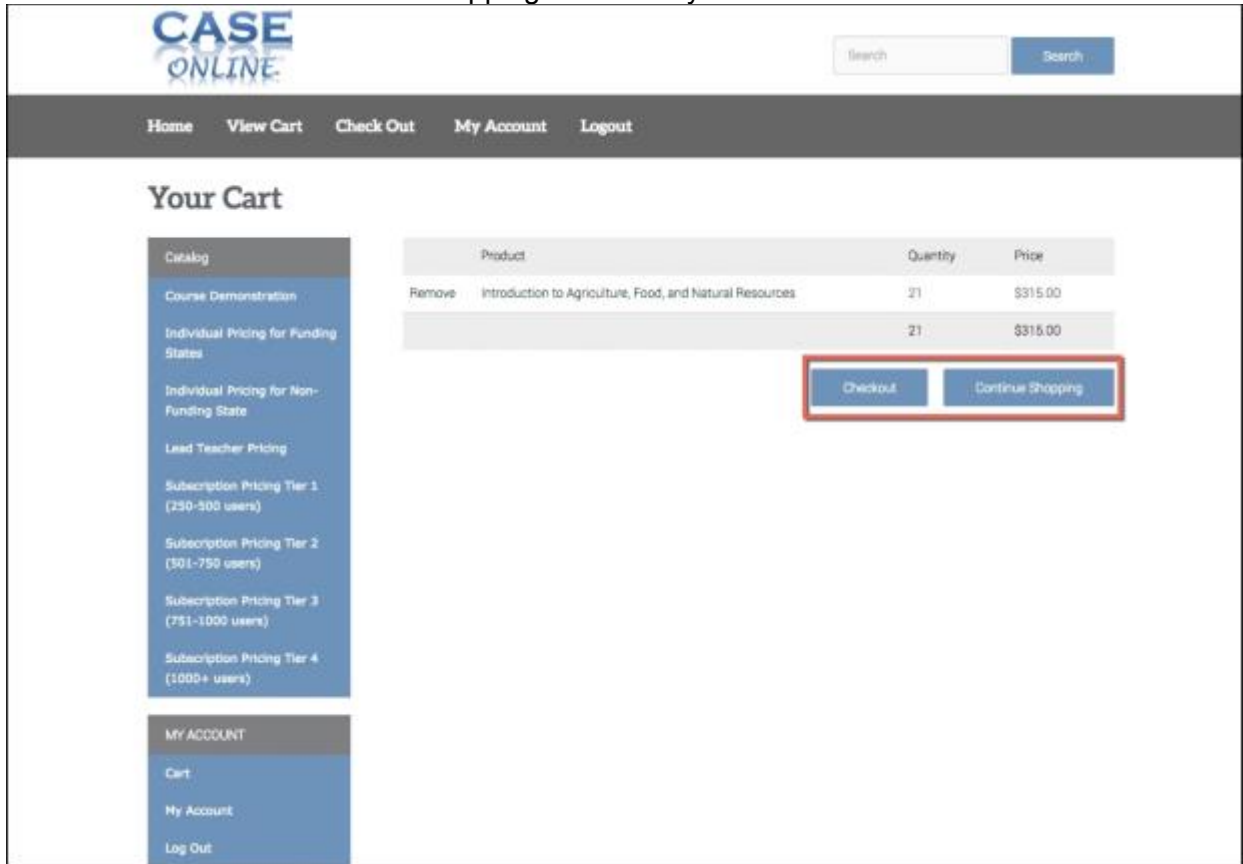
CASE
ONLINE

Search
Search

Home View Cart Check Out My Account Logout

Your Cart

Catalog
Course Demonstration
Individual Pricing for Funding States
Individual Pricing for Non-Funding State
Lead Teacher Pricing
Subscription Pricing Tier 1 (250-500 users)
Subscription Pricing Tier 2 (501-750 users)
Subscription Pricing Tier 3 (751-1000 users)
Subscription Pricing Tier 4 (1000+ users)

MY ACCOUNT
Cart
My Account
Log Out

| | Product | Quantity | Price |
|---|---|---|---|
| Remove | Introduction to Agriculture, Food, and Natural Resources | 21 | \$315.00 |
| | | 21 | \$315.00 |

Checkout
Continue Shopping